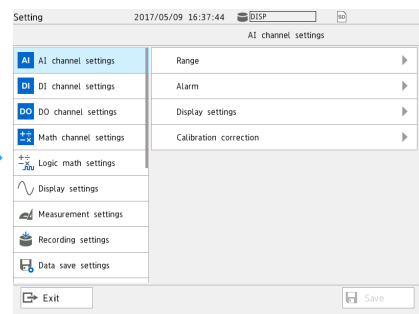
Setting 2017/05/09 16:37:44 DISP SD

AI channel settings

AI AI channel settings
DI DI channel settings
DO DO channel settings
Math channel settings
Logic math settings
Display settings
Measurement settings
Recording settings
Data save settings

Range
Alarm
Display settings
Calibration correction

Exit
Save